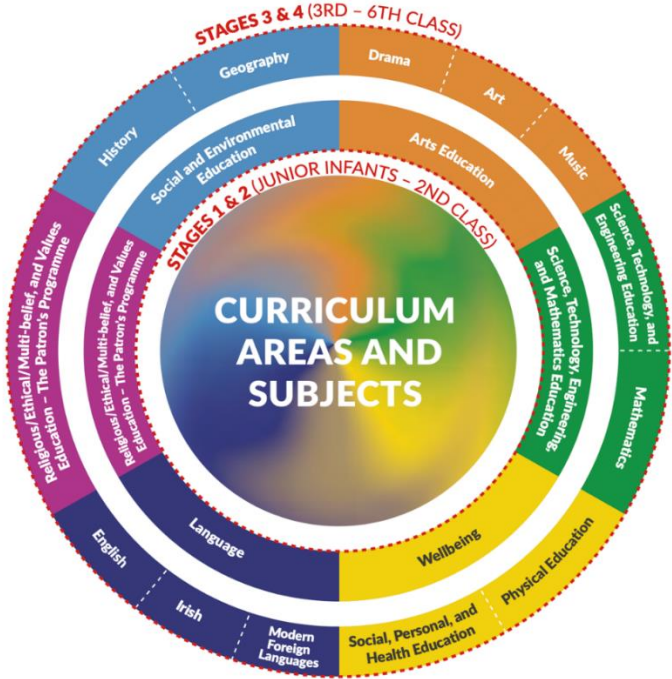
STAGES 3 & 4 (3RD – 6TH CLASS)

History

Geography

Social and Environmental Education

Drama

Art

Music

Arts Education

STAGES 1 & 2 (JUNIOR INFANTS – 2ND CLASS)

CURRICULUM AREAS AND SUBJECTS

Science, Technology, and Engineering Education

Mathematics

Science, Technology, Engineering, and Mathematics Education

Wellbeing

Physical Education

Social, Personal, and Health Education

Language

English

Irish

Modern Foreign Languages

Religious/Ethical/Multi-belief, and Values Education – The Patron's Programme

Religious/Ethical/Multi-belief, and Values Education – The Patron's Programme